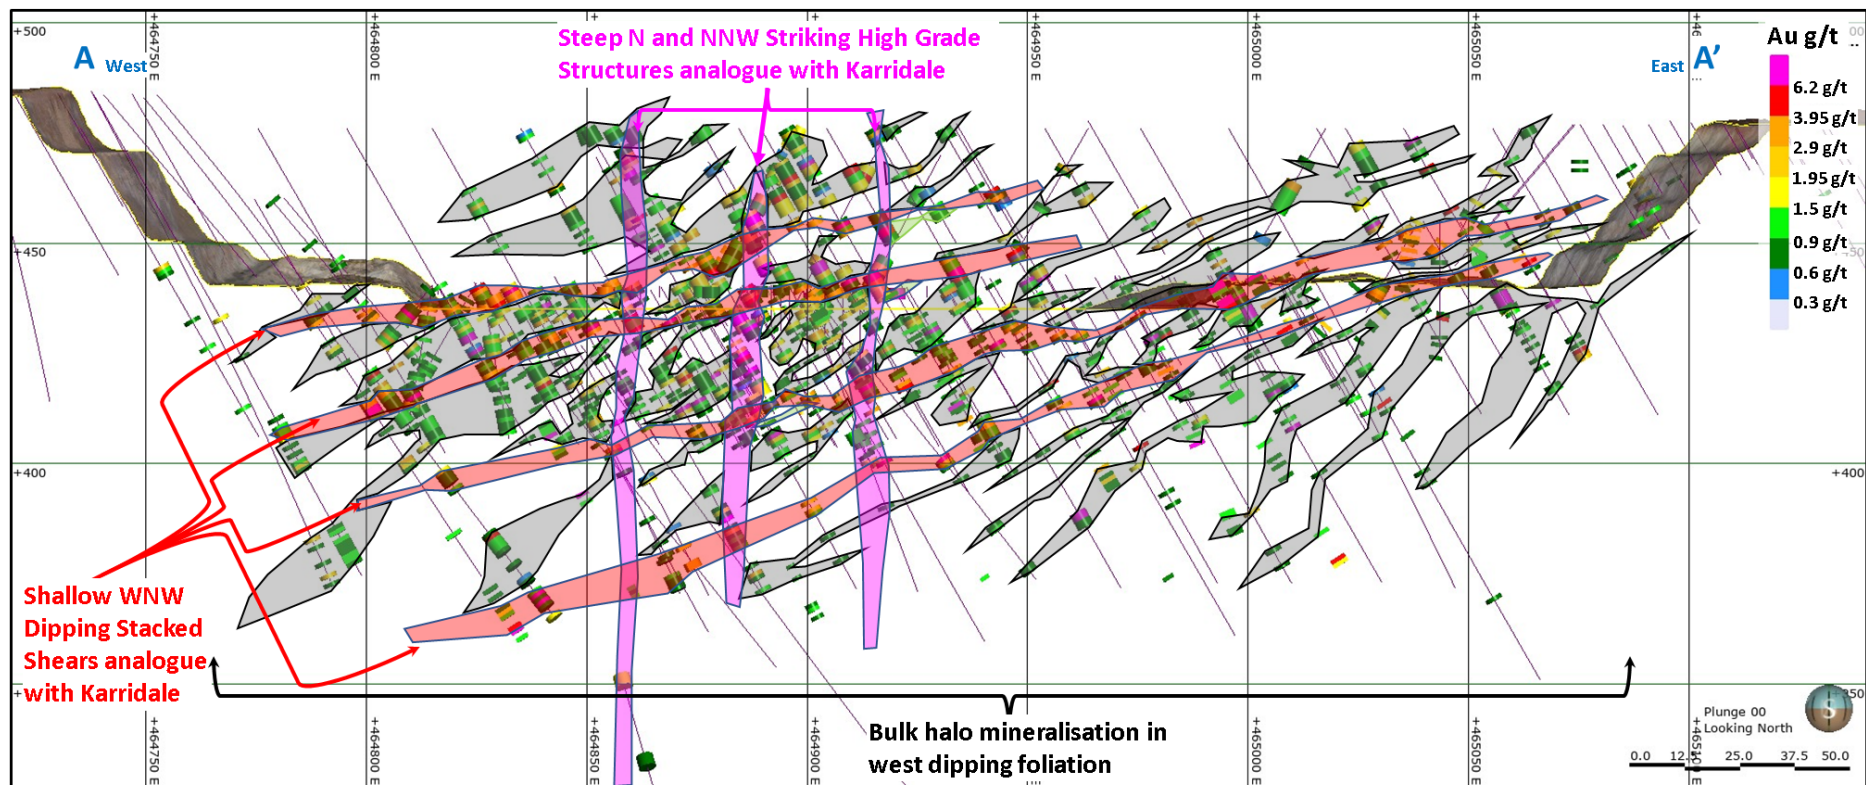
+500

A West

+464750 E

+464800 E

Steep N and NNW Striking High Grade Structures analogue with Karridale

+464950 E

+465000 E

+465050 E

East A'

Au g/t

6.2 g/t

3.95 g/t

2.9 g/t

1.95 g/t

1.5 g/t

0.9 g/t

0.6 g/t

0.3 g/t

+450

+450

+400

+400

Shallow WNW Dipping Stacked Shears analogue with Karridale

+350

+464750 E

+464800 E

+464850 E

+464900 E

Bulk halo mineralisation in west dipping foliation

+465000 E

+465050 E

Plunge 00
Looking North

0.0 12.5 25.0 37.5 50.0